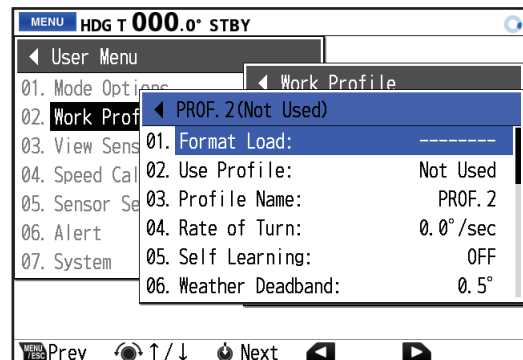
MENU HDG T 000.0° STBY

◀ User Menu
01. Mode Options
02. Work Prof
03. View Sens
04. Speed Cal
05. Sensor Se
06. Alert
07. System

◀ Work Profile

◀ PROF.2(Not Used)

| | |
|---|---|
| 01. Format Load: | -------- |
| 02. Use Profile: | Not Used |
| 03. Profile Name: | PROF.2 |
| 04. Rate of Turn: | 0.0°/sec |
| 05. Self Learning: | OFF |
| 06. Weather Deadband: | 0.5° |

MENU/ESC Prev ↑/↓ Next